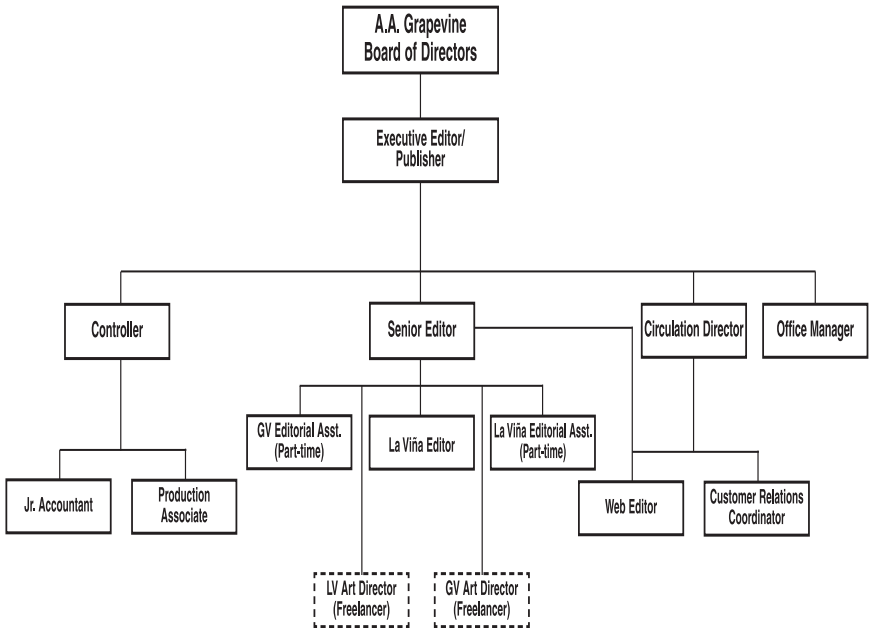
A.A. Grapevine
Board of Directors

Executive Editor/
Publisher

Controller

Senior Editor

Circulation Director

Office Manager

GV Editorial Asst.
(Part-time)

La Viña Editor

La Viña Editorial Asst.
(Part-time)

Jr. Accountant

Production
Associate

Web Editor

Customer Relations
Coordinator

LV Art Director
(Freelancer)

GV Art Director
(Freelancer)